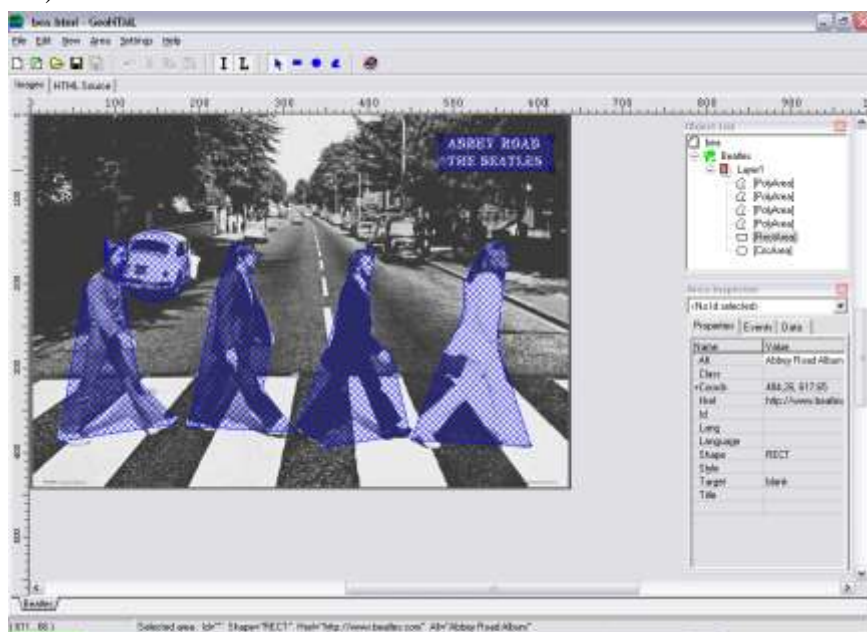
beis.html - GeoHTML

File Edit View Area Settings Help

Images HTML Source

100 200 300 400 500 600 700 800 900

100 200 300 400 500

ABBEY ROAD
THE BEATLES

Object tree
beis
Beatles
Layer1
[PolyArea]
[PolyArea]
[PolyArea]
[PolyArea]
[RectArea]
[CircArea]

Area Inspector
<No Id selected>
Properties | Events | Data

| Name | Value |
|---|---|
| Alt | Abbey Road Album |
| Class | |
| +Coords | 484,26, 617,65 |
| Href | http://www.beatles |
| Id | |
| Lang | |
| Language | |
| Shape | RECT |
| Style | |
| Target | blank |
| Title | |

Beatles

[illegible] Selected area: Id="" Shape="RECT" Href="http://www.beatles.com" Alt="Abbey Road Album"